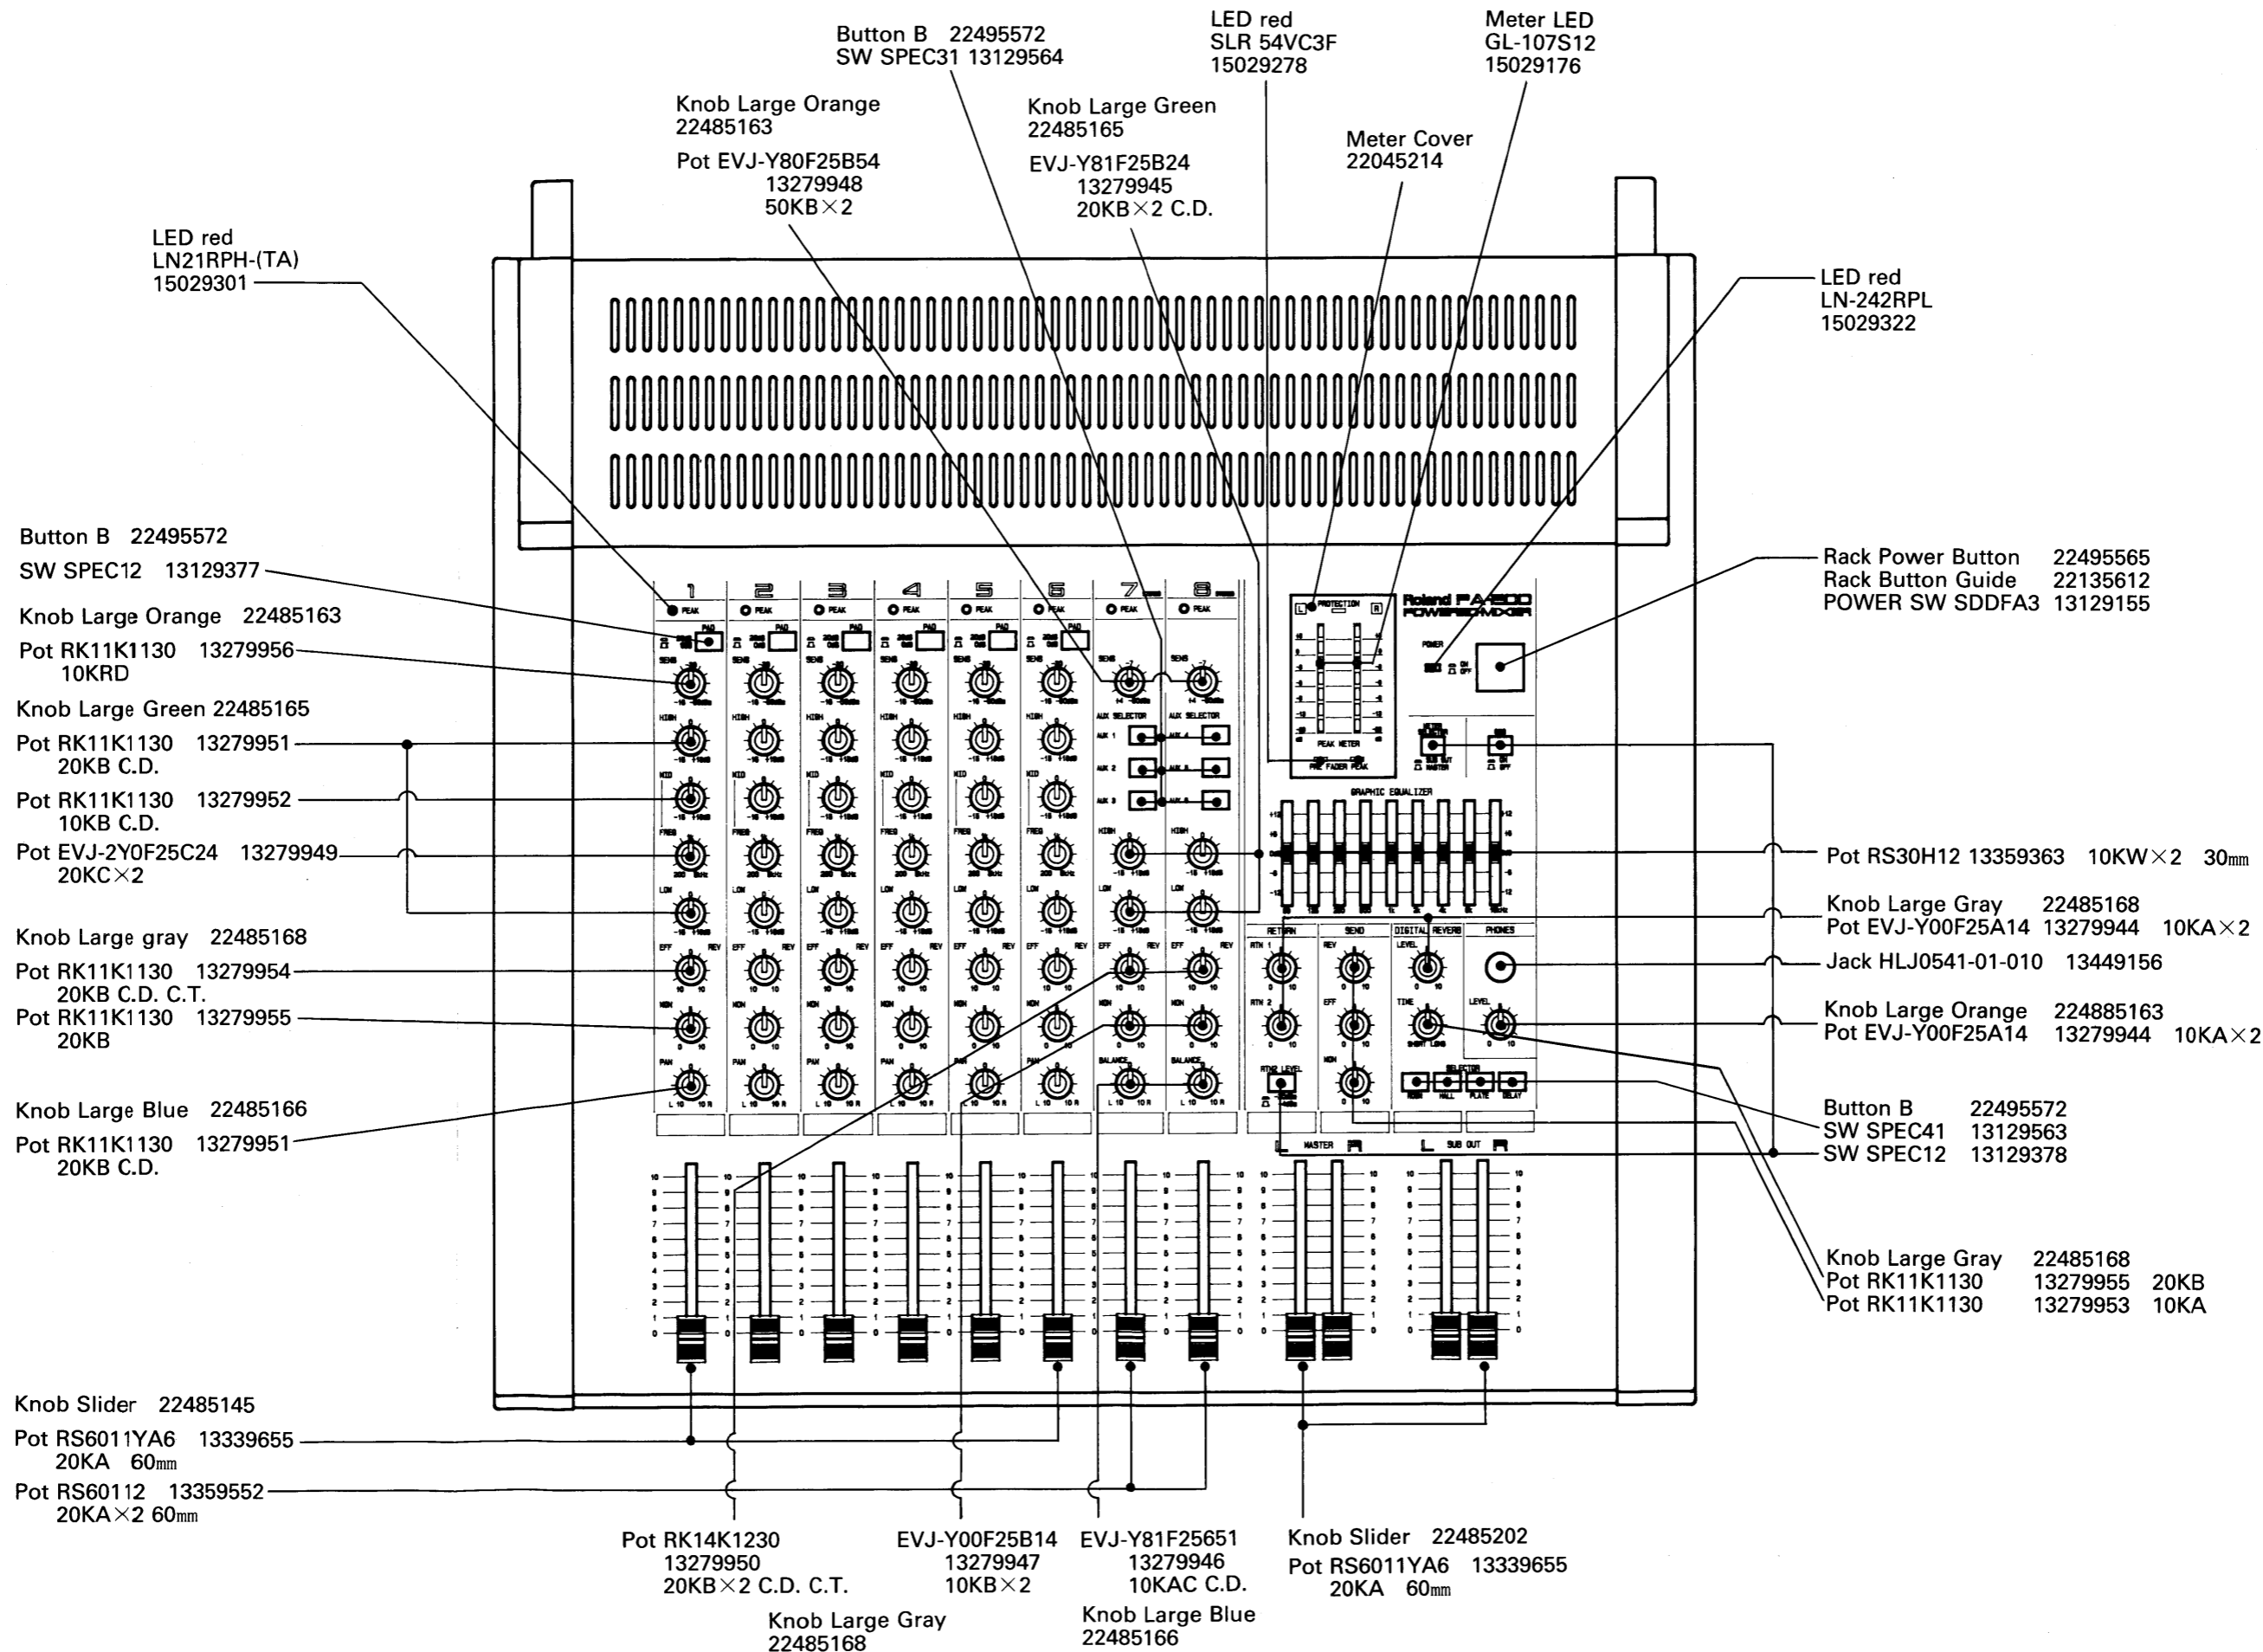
Button B 22495572
SW SPEC31 13129564

LED red
SLR 54VC3F
15029278

Meter LED
GL-107S12
15029176

Knob Large Orange
22485163

Pot EVJ-Y80F25B54
13279948
50KB×2

Knob Large Green
22485165

EVJ-Y81F25B24
13279945
20KB×2 C.D.

Meter Cover
22045214

LED red
LN21RPH-(TA)
15029301

LED red
LN-242RPL
15029322

Button B 22495572
SW SPEC12 13129377

Knob Large Orange 22485163

Pot RK11K1130 13279956
10KRD

Knob Large Green 22485165

Pot RK11K1130 13279951
20KB C.D.

Pot RK11K1130 13279952
10KB C.D.

Pot EVJ-2Y0F25C24 13279949
20KC×2

Knob Large gray 22485168

Pot RK11K1130 13279954
20KB C.D. C.T.

Pot RK11K1130 13279955
20KB

Knob Large Blue 22485166

Pot RK11K1130 13279951
20KB C.D.

Rack Power Button 22495565
Rack Button Guide 22135612
POWER SW SDDFA3 13129155

Roland PA-200
POWERED MIXER

1 2 3 4 5 6 7 8

PEAK PAD SENS HIGH MID FREQ LOW EFF REV MON PAN BALANCE AUX SELECTOR AUX 1 AUX 2 AUX 3

PROTECTION L R PEAK METER PRE FADER PEAK POWER ON OFF GRAPHIC EQUALIZER RETURN SEND DIGITAL REVERB PHONES RTN 1 RTN 2 LEVEL TIME RTN2 LEVEL SELECTOR ROOM HALL PLATE DELAY MASTER SUB OUT

Pot RS30H12 13359363 10KW×2 30mm

Knob Large Gray 22485168
Pot EVJ-Y00F25A14 13279944 10KA×2

Jack HLJ0541-01-010 13449156

Knob Large Orange 224885163
Pot EVJ-Y00F25A14 13279944 10KA×2

Button B 22495572
SW SPEC41 13129563
SW SPEC12 13129378

Knob Large Gray 22485168
Pot RK11K1130 13279955 20KB
Pot RK11K1130 13279953 10KA

Knob Slider 22485145

Pot RS6011YA6 13339655
20KA 60mm

Pot RS60112 13359552
20KA×2 60mm

Pot RK14K1230
13279950
20KB×2 C.D. C.T.

EVJ-Y00F25B14
13279947
10KB×2

EVJ-Y81F25651
13279946
10KAC C.D.

Knob Slider 22485202
Pot RS6011YA6 13339655
20KA 60mm

Knob Large Gray
22485168

Knob Large Blue
22485166